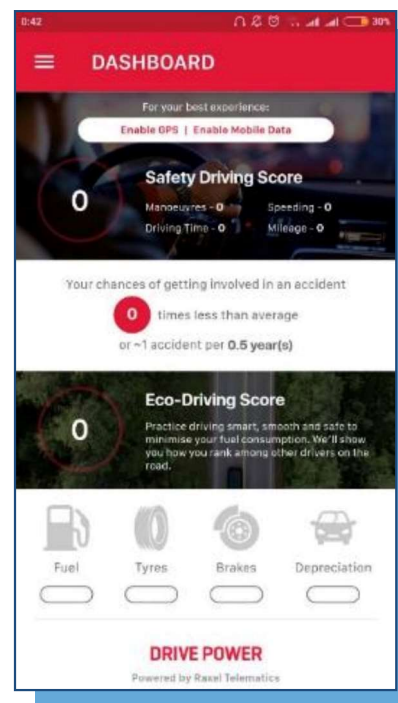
0:42 30%

DASHBOARD

For your best experience:

Enable GPS | Enable Mobile Data

0

Safety Driving Score

Manoeuvres - 0 Speeding - 0

Driving Time - 0 Mileage - 0

Your chances of getting involved in an accident

0 times less than average

or ~1 accident per 0.5 year(s)

0

Eco-Driving Score

Practice driving smart, smooth and safe to minimise your fuel consumption. We'll show you how you rank among other drivers on the road.

Fuel Tyres Brakes Depreciation

DRIVE POWER

Powered by Raxel Telematics